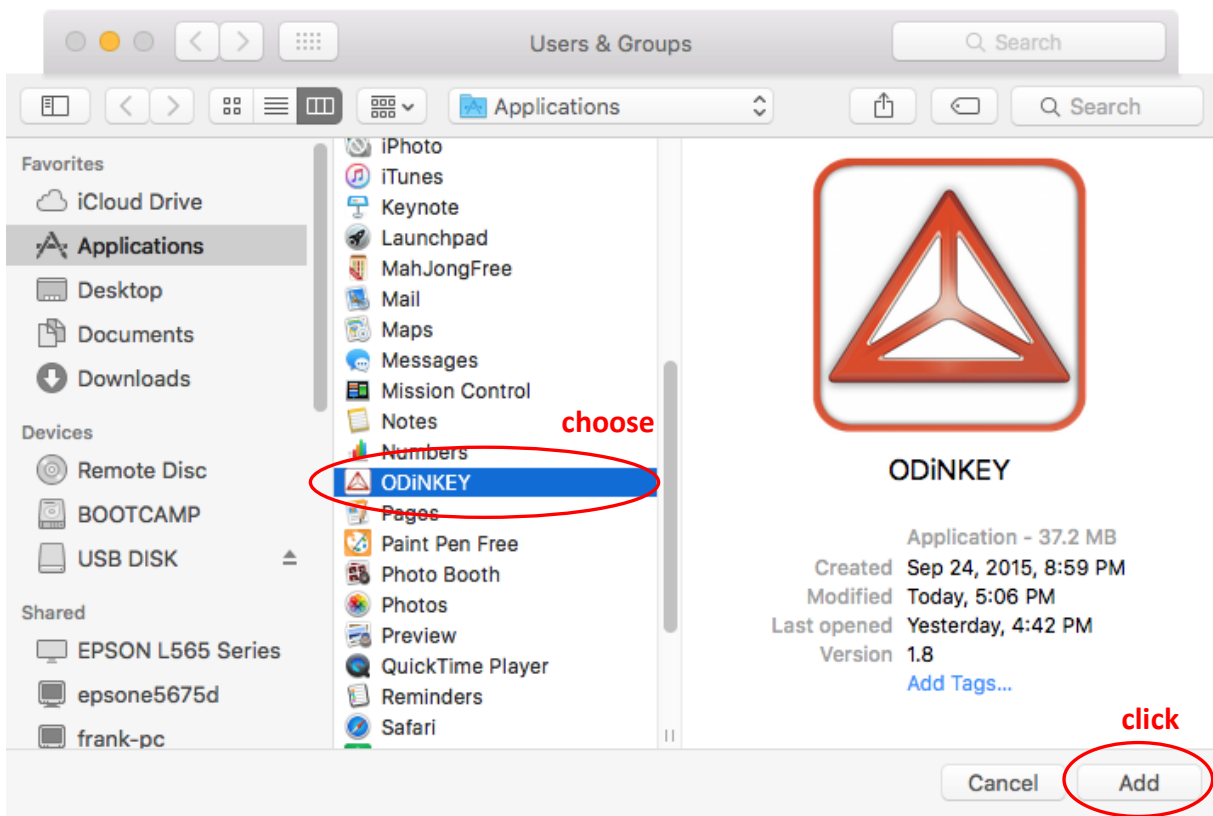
Users & Groups

Search

Applications

Search

Favorites
iCloud Drive
Applications
Desktop
Documents
Downloads

Devices
Remote Disc
BOOTCAMP
USB DISK

Shared
EPSON L565 Series
epsone5675d
frank-pc

iPhoto
iTunes
Keynote
Launchpad
MahJongFree
Mail
Maps
Messages
Mission Control
Notes
Numbers
ODiNKEY
Pages
Paint Pen Free
Photo Booth
Photos
Preview
QuickTime Player
Reminders
Safari

choose

ODiNKEY

Application - 37.2 MB
Created Sep 24, 2015, 8:59 PM
Modified Today, 5:06 PM
Last opened Yesterday, 4:42 PM
Version 1.8
Add Tags...

click

Cancel
Add